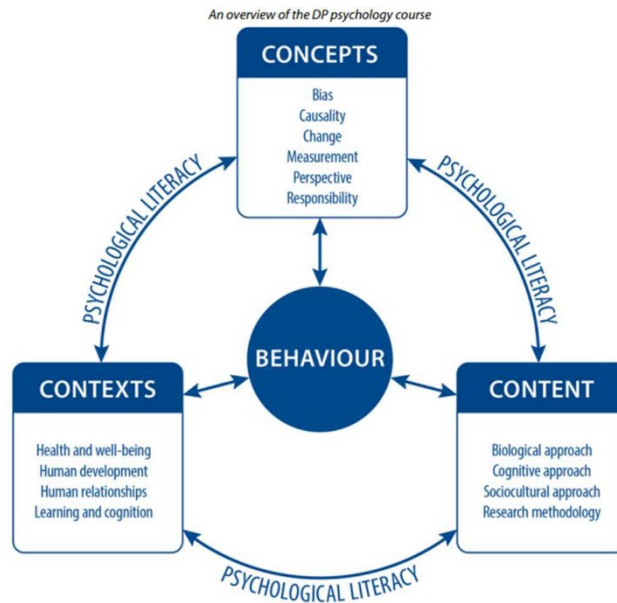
An overview of the DP psychology course

CONCEPTS

Bias
Causality
Change
Measurement
Perspective
Responsibility

PSYCHOLOGICAL LITERACY

PSYCHOLOGICAL LITERACY

BEHAVIOUR

CONTEXTS

Health and well-being
Human development
Human relationships
Learning and cognition

CONTENT

Biological approach
Cognitive approach
Sociocultural approach
Research methodology

PSYCHOLOGICAL LITERACY